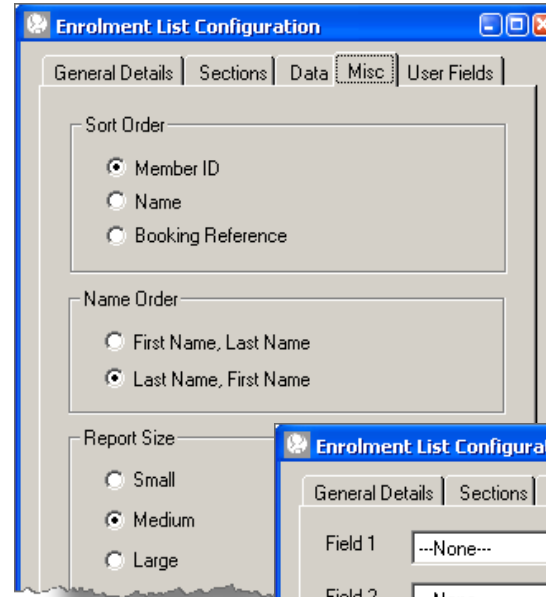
Enrolment List Configuration

General Details | Sections | Data | Misc | User Fields

Sort Order
Member ID
Name
Booking Reference

Name Order
First Name, Last Name
Last Name, First Name

Report Size
Small
Medium
Large

Enrolment List Configurati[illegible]

General Details | Sections |

Field 1 ---None---

Field 2 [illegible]